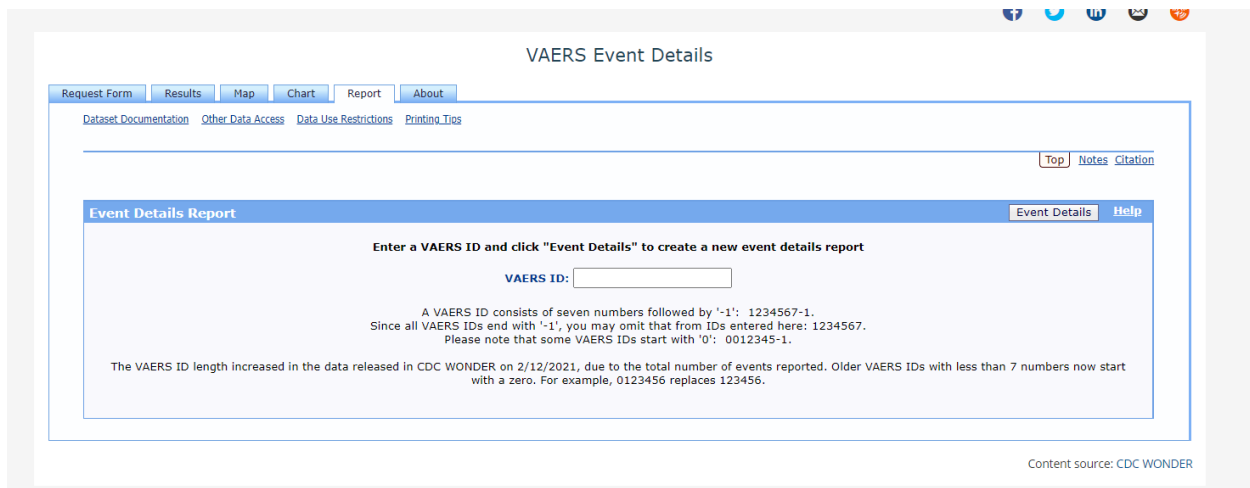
VAERS Event Details

Request Form Results Map Chart Report About

Dataset Documentation Other Data Access Data Use Restrictions Printing Tips

Top Notes Citation

Event Details Report

Event Details Help

Enter a VAERS ID and click "Event Details" to create a new event details report

VAERS ID:

A VAERS ID consists of seven numbers followed by '-1': 1234567-1.
Since all VAERS IDs end with '-1', you may omit that from IDs entered here: 1234567.
Please note that some VAERS IDs start with '0': 0012345-1.

The VAERS ID length increased in the data released in CDC WONDER on 2/12/2021, due to the total number of events reported. Older VAERS IDs with less than 7 numbers now start with a zero. For example, 0123456 replaces 123456.

Content source: CDC WONDER